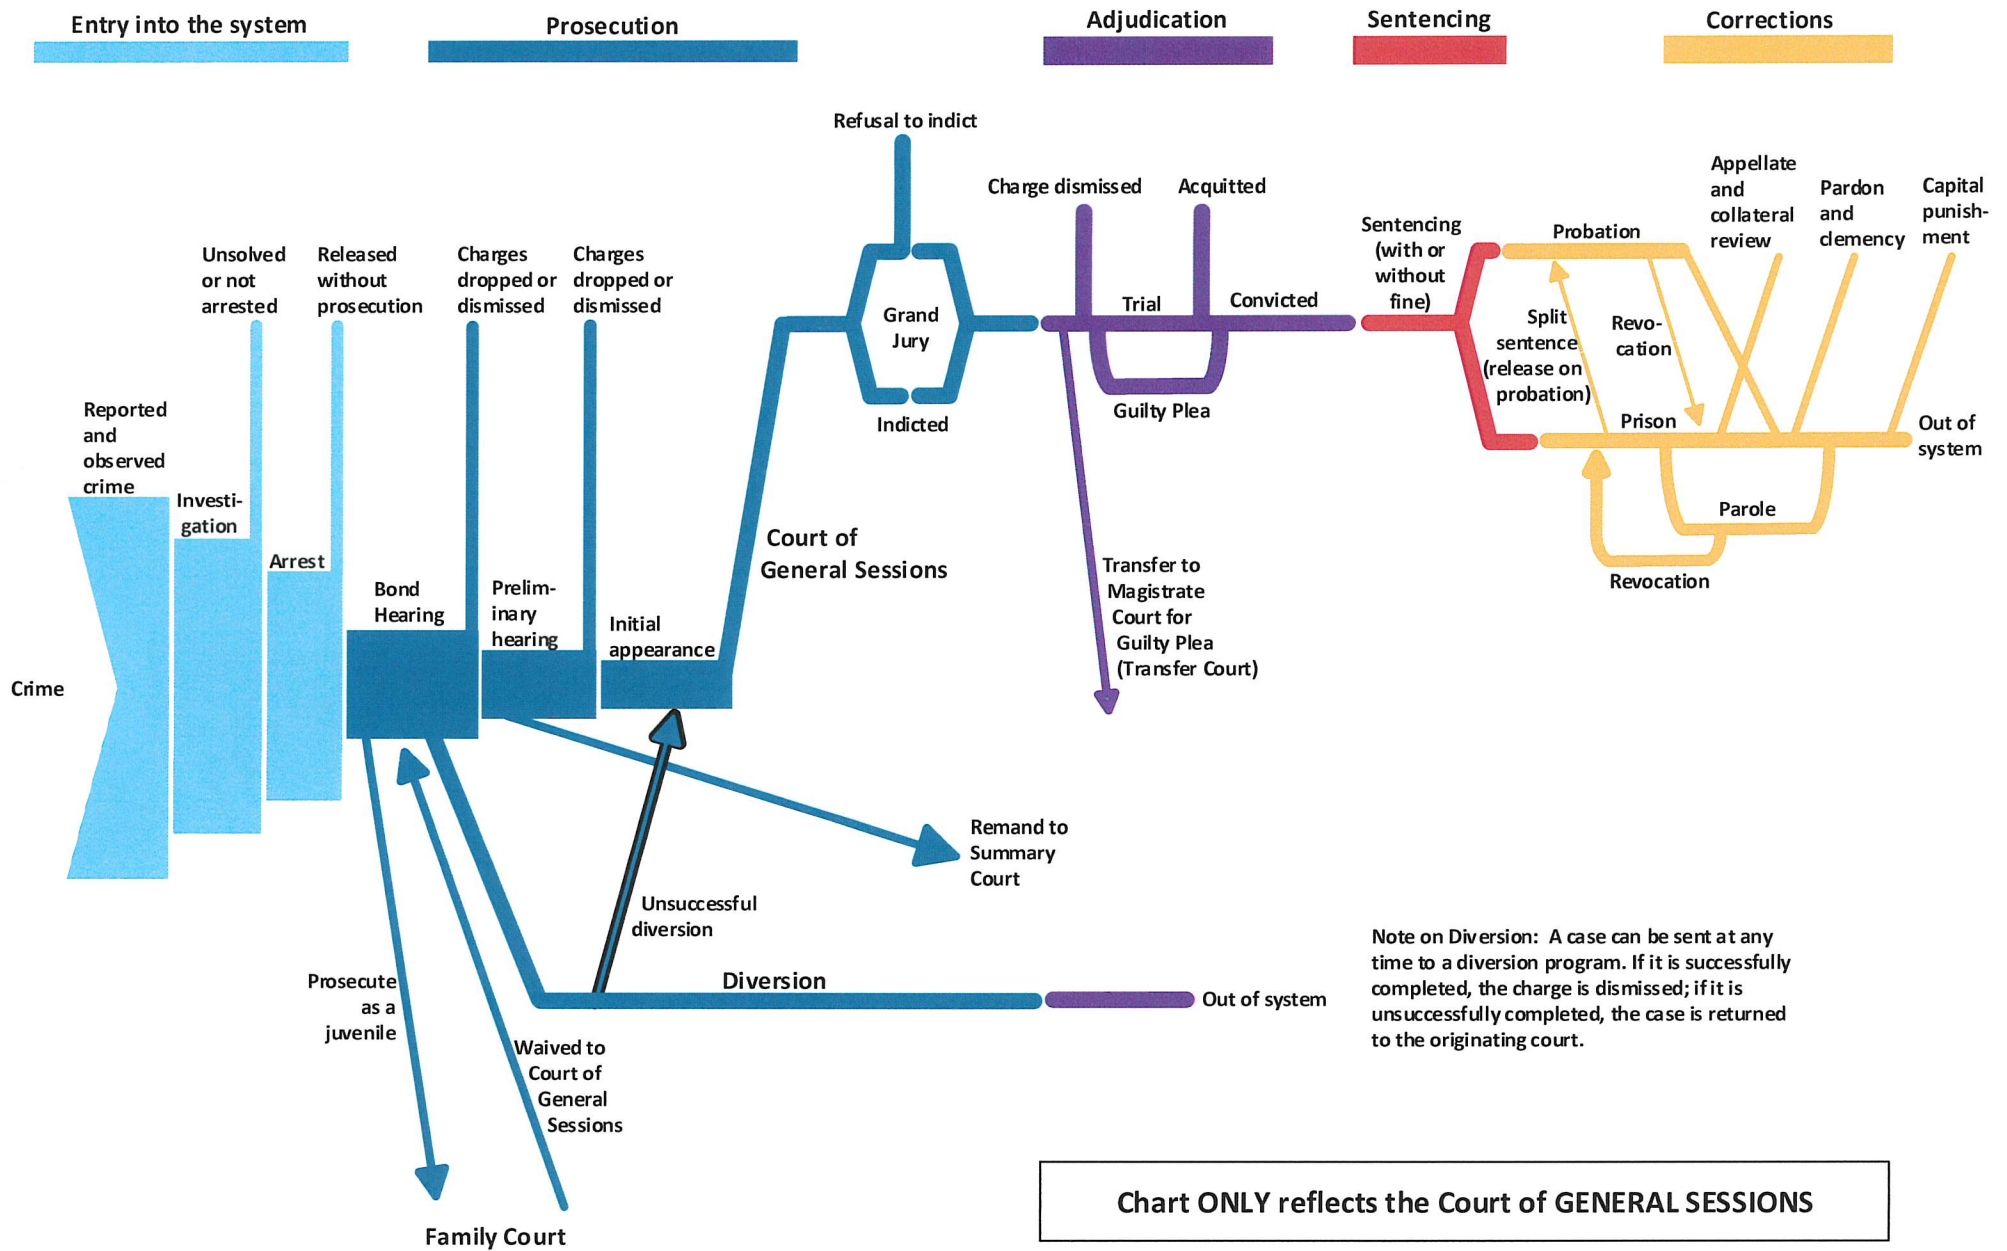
Entry into the system

Prosecution

Adjudication

Sentencing

Corrections

Refusal to indict

Charge dismissed

Acquitted

Appellate and collateral review

Pardon and clemency

Capital punishment

Unsolved or not arrested

Released without prosecution

Charges dropped or dismissed

Charges dropped or dismissed

Grand Jury

Trial

Convicted

Sentencing (with or without fine)

Probation

Split sentence (release on probation)

Revocation

Indicted

Guilty Plea

Prison

Out of system

Reported and observed crime

Investigation

Arrest

Bond Hearing

Preliminary hearing

Initial appearance

Court of General Sessions

Parole

Revocation

Transfer to Magistrate Court for Guilty Plea (Transfer Court)

Crime

Remand to Summary Court

Unsuccessful diversion

Diversion

Out of system

Note on Diversion: A case can be sent at any time to a diversion program. If it is successfully completed, the charge is dismissed; if it is unsuccessfully completed, the case is returned to the originating court.

Prosecute as a juvenile

Waived to Court of General Sessions

Family Court

Chart ONLY reflects the Court of GENERAL SESSIONS